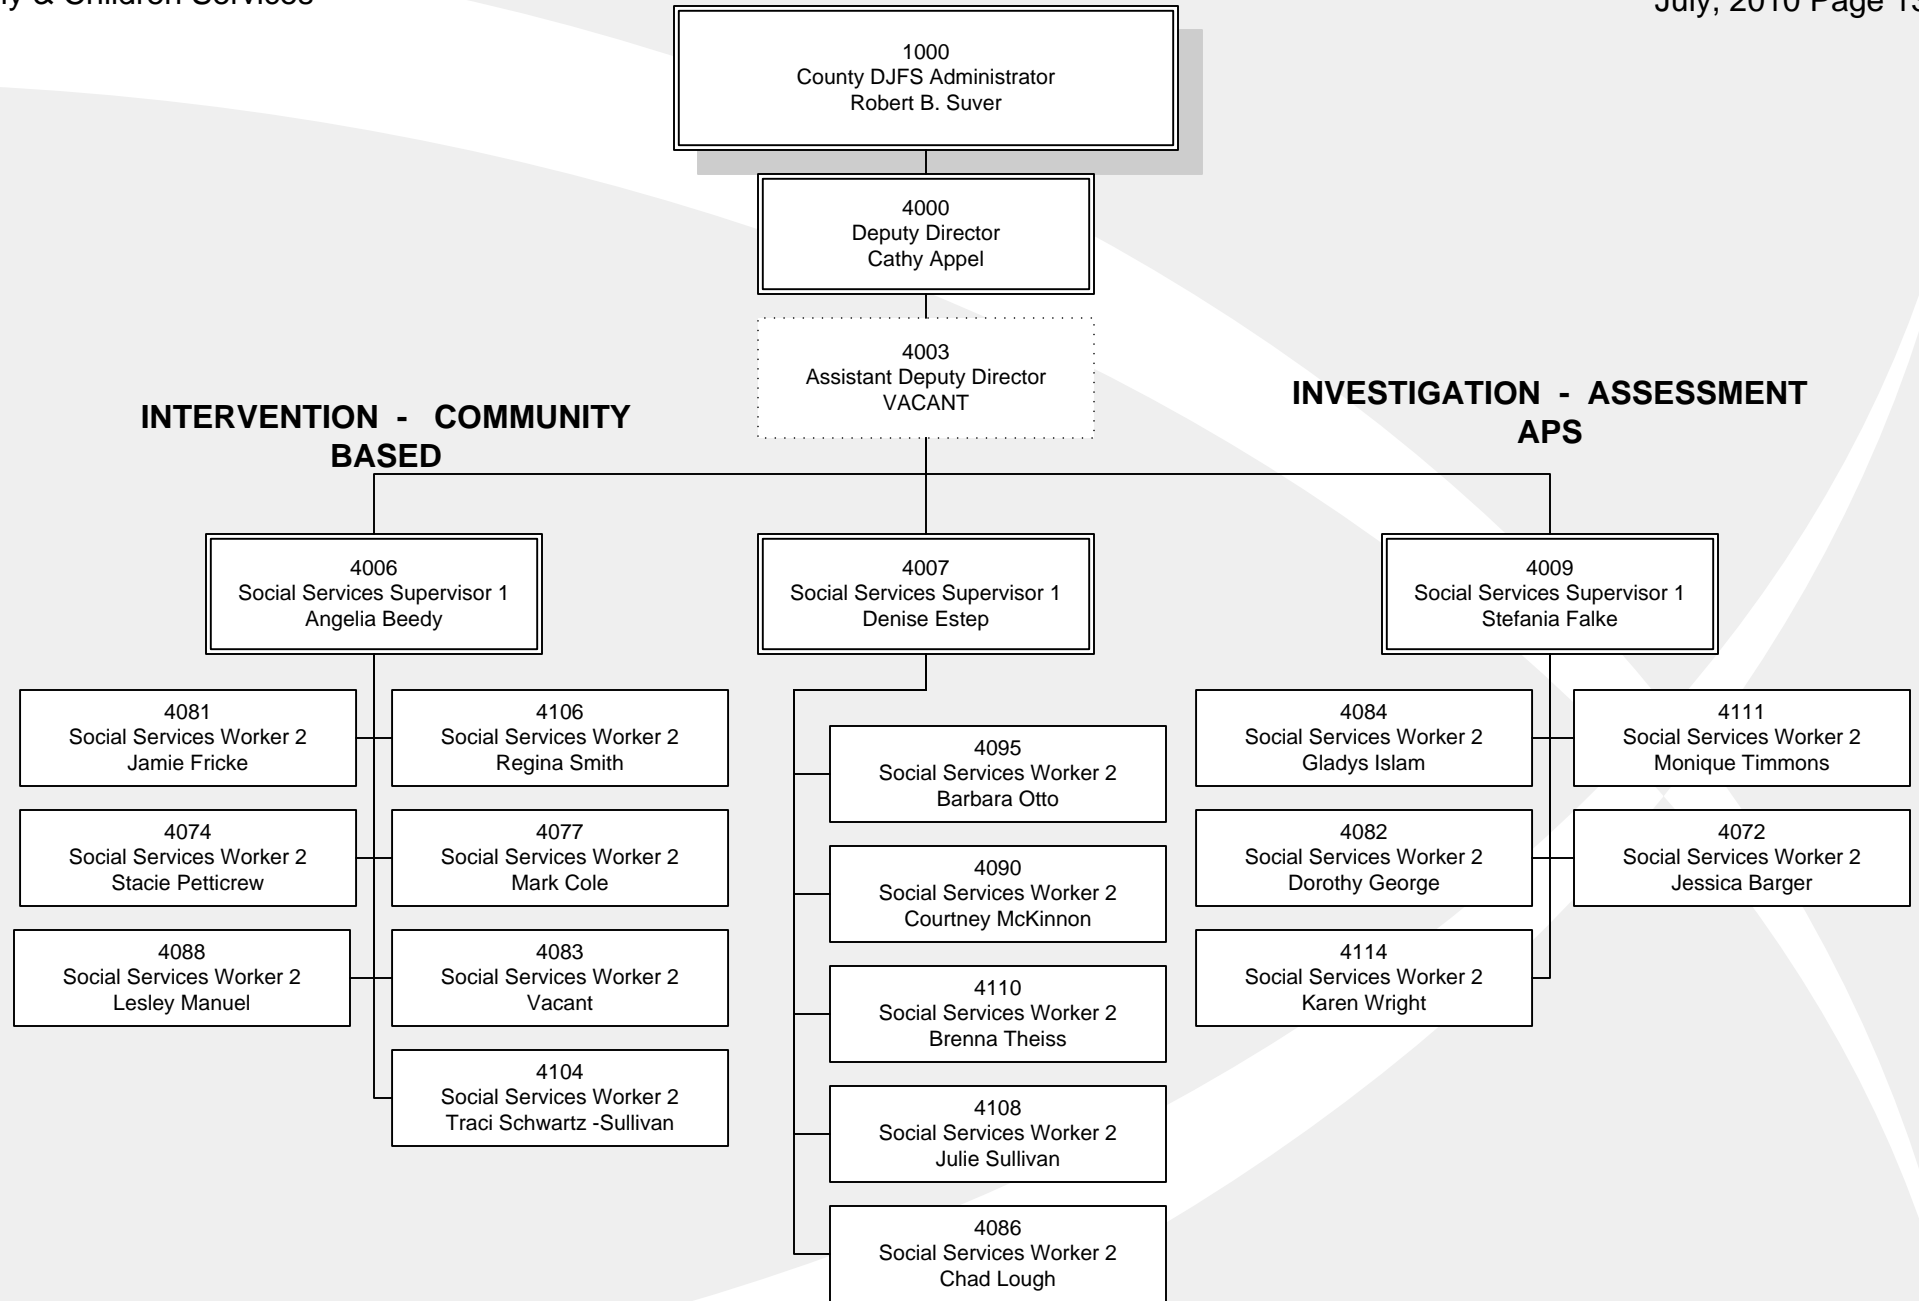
ly & Children Services

July, 2010 Page 13

1000
County DJFS Administrator
Robert B. Suver

4000
Deputy Director
Cathy Appel

4003
Assistant Deputy Director
VACANT

INTERVENTION - COMMUNITY BASED

INVESTIGATION - ASSESSMENT APS

4006
Social Services Supervisor 1
Angelia Beedy

4007
Social Services Supervisor 1
Denise Estep

4009
Social Services Supervisor 1
Stefania Falke

4081
Social Services Worker 2
Jamie Fricke

4106
Social Services Worker 2
Regina Smith

4074
Social Services Worker 2
Stacie Petticrew

4077
Social Services Worker 2
Mark Cole

4088
Social Services Worker 2
Lesley Manuel

4083
Social Services Worker 2
Vacant

4104
Social Services Worker 2
Traci Schwartz -Sullivan

4095
Social Services Worker 2
Barbara Otto

4090
Social Services Worker 2
Courtney McKinnon

4110
Social Services Worker 2
Brenna Theiss

4108
Social Services Worker 2
Julie Sullivan

4086
Social Services Worker 2
Chad Lough

4084
Social Services Worker 2
Gladys Islam

4111
Social Services Worker 2
Monique Timmons

4082
Social Services Worker 2
Dorothy George

4072
Social Services Worker 2
Jessica Barger

4114
Social Services Worker 2
Karen Wright